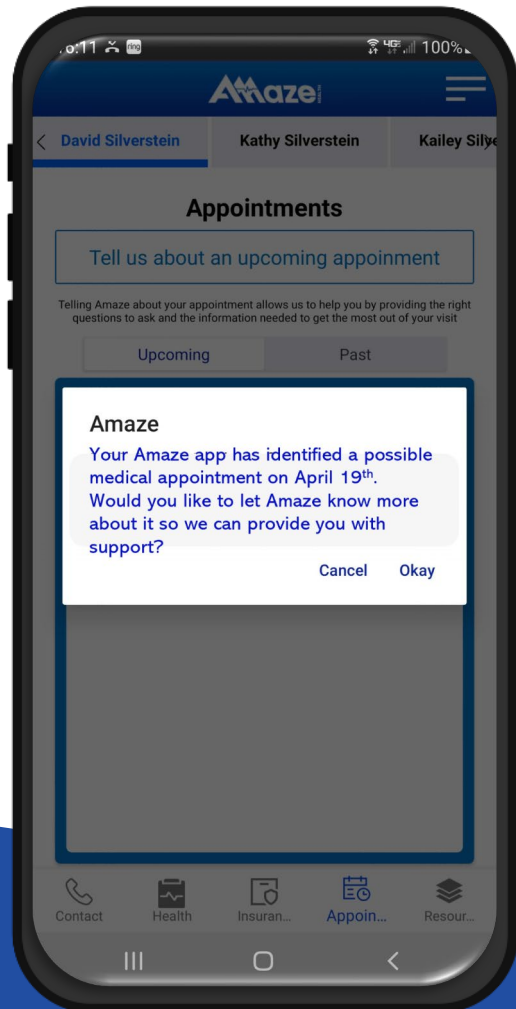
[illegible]:11 ring 4G 100%

Amaze

David Silverstein Kathy Silverstein Kailey Silve

Appointments

Tell us about an upcoming appoinment

Telling Amaze about your appointment allows us to help you by providing the right questions to ask and the information needed to get the most out of your visit

Upcoming Past

Amaze

Your Amaze app has identified a possible medical appointment on April 19$^{th}$. Would you like to let Amaze know more about it so we can provide you with support?

Cancel Okay

Contact Health Insuran... Appoin... Resour...